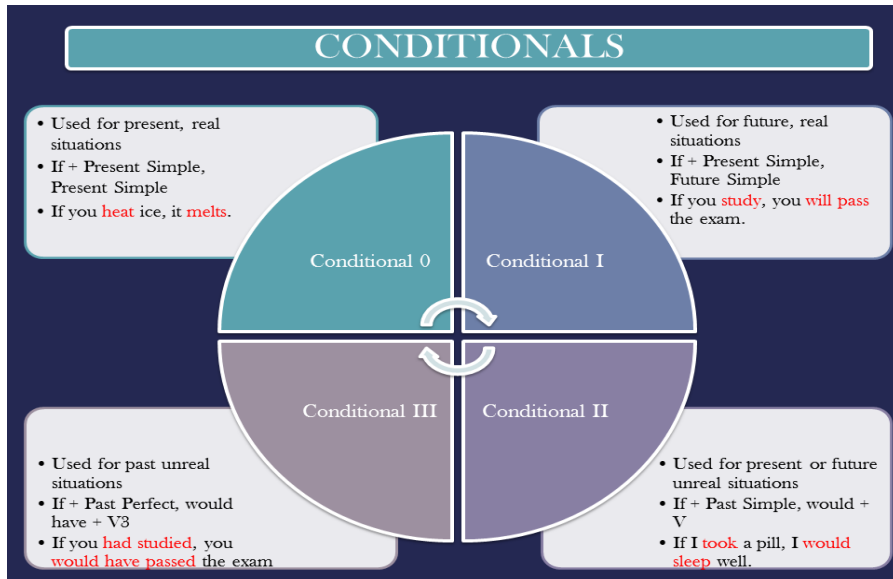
CONDITIONALS

• Used for present, real situations
• If + Present Simple, Present Simple
• If you heat ice, it melts.

• Used for future, real situations
• If + Present Simple, Future Simple
• If you study, you will pass the exam.

Conditional 0

Conditional I

Conditional III

Conditional II

• Used for past unreal situations
• If + Past Perfect, would have + V3
• If you had studied, you would have passed the exam

• Used for present or future unreal situations
• If + Past Simple, would + V
• If I took a pill, I would sleep well.